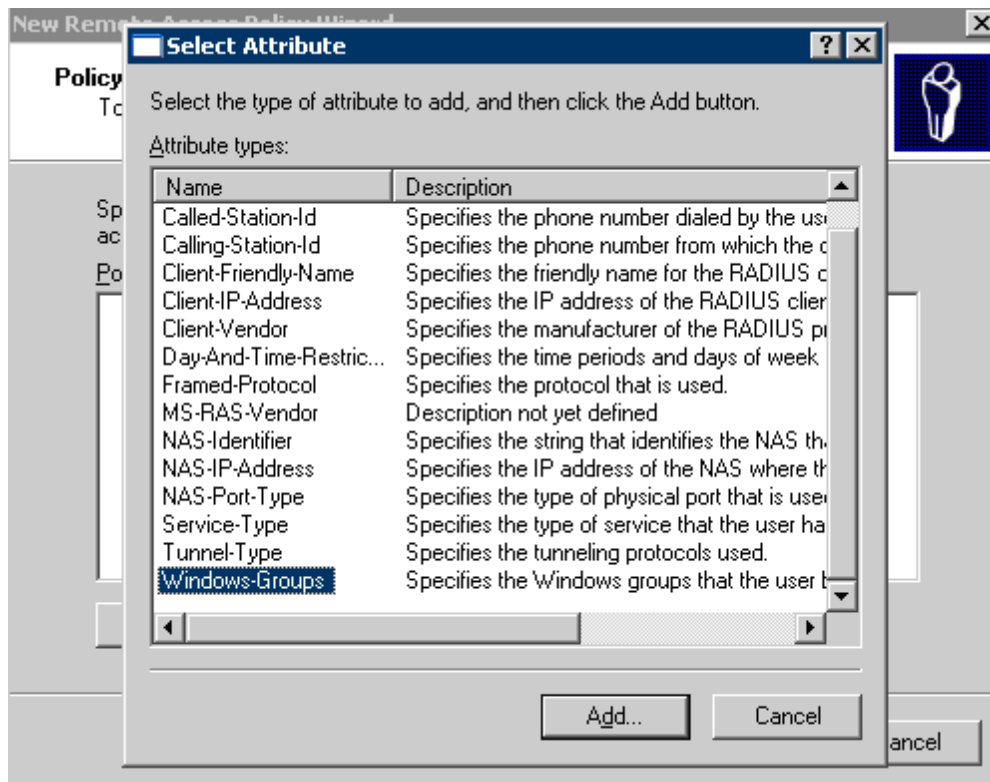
New Rem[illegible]

Policy
To

Sp
ac
Po

Select Attribute

?

Select the type of attribute to add, and then click the Add button.

Attribute types:

| Name | Description |
|---|---|
| Called-Station-Id | Specifies the phone number dialed by the us |
| Calling-Station-Id | Specifies the phone number from which the c |
| Client-Friendly-Name | Specifies the friendly name for the RADIUS c |
| Client-IP-Address | Specifies the IP address of the RADIUS clier |
| Client-Vendor | Specifies the manufacturer of the RADIUS p |
| Day-And-Time-Restric... | Specifies the time periods and days of week |
| Framed-Protocol | Specifies the protocol that is used. |
| MS-RAS-Vendor | Description not yet defined |
| NAS-Identifier | Specifies the string that identifies the NAS th |
| NAS-IP-Address | Specifies the IP address of the NAS where th |
| NAS-Port-Type | Specifies the type of physical port that is use |
| Service-Type | Specifies the type of service that the user ha |
| Tunnel-Type | Specifies the tunneling protocols used. |
| Windows-Groups | Specifies the Windows groups that the user b |

Add...

Cancel

ancel